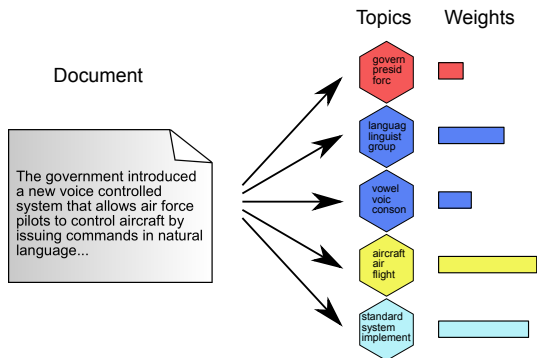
Document

The government introduced a new voice controlled system that allows air force pilots to control aircraft by issuing commands in natural language...

Topics

Weights

govern
presid
forc

languag
linguist
group

vowel
voic
conson

aircraft
air
flight

standard
system
implement